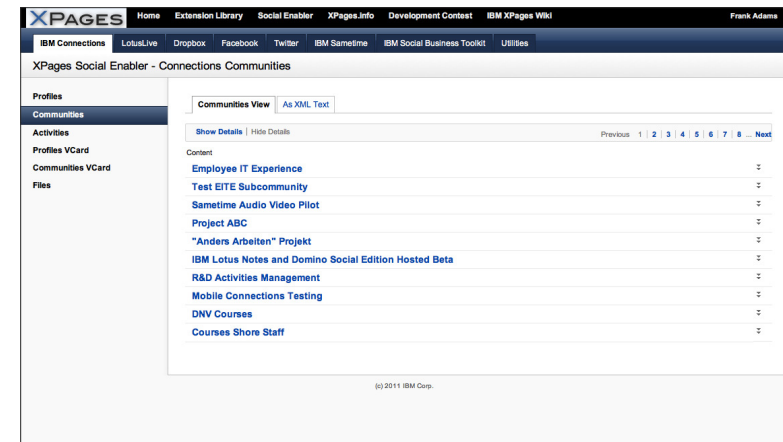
XPAGES Home Extension Library Social Enabler XPages.info Development Contest IBM XPages Wiki Frank Adams

IBM Connections LotusLive Dropbox Facebook Twitter IBM Sametime IBM Social Business Toolkit Utilities

XPages Social Enabler - Connections Communities

Profiles
Communities
Activities
Profiles VCard
Communities VCard
Files

Communities View As XML Text

Show Details | Hide Details Previous 1 | 2 | 3 | 4 | 5 | 6 | 7 | 8 ... Next

Content

Employee IT Experience
Test EITE Subcommunity
Sametime Audio Video Pilot
Project ABC
"Anders Arbeiten" Projekt
IBM Lotus Notes and Domino Social Edition Hosted Beta
R&D Activities Management
Mobile Connections Testing
DNV Courses
Courses Shore Staff

(c) 2011 IBM Corp.